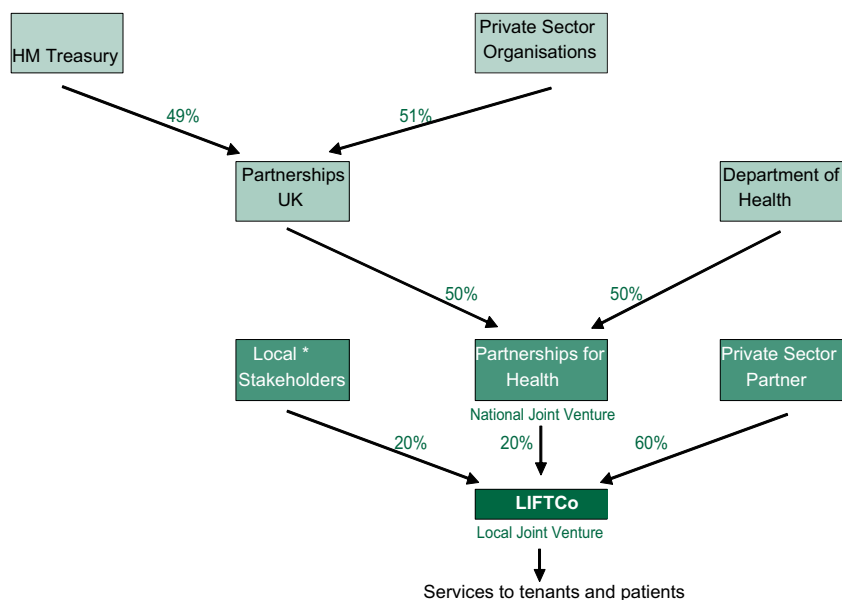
HM Treasury

Private Sector Organisations

49%

51%

Partnerships UK

Department of Health

50%

50%

Local * Stakeholders

Partnerships for Health

National Joint Venture

Private Sector Partner

20%

20%

60%

LIFTCo

Local Joint Venture

Services to tenants and patients